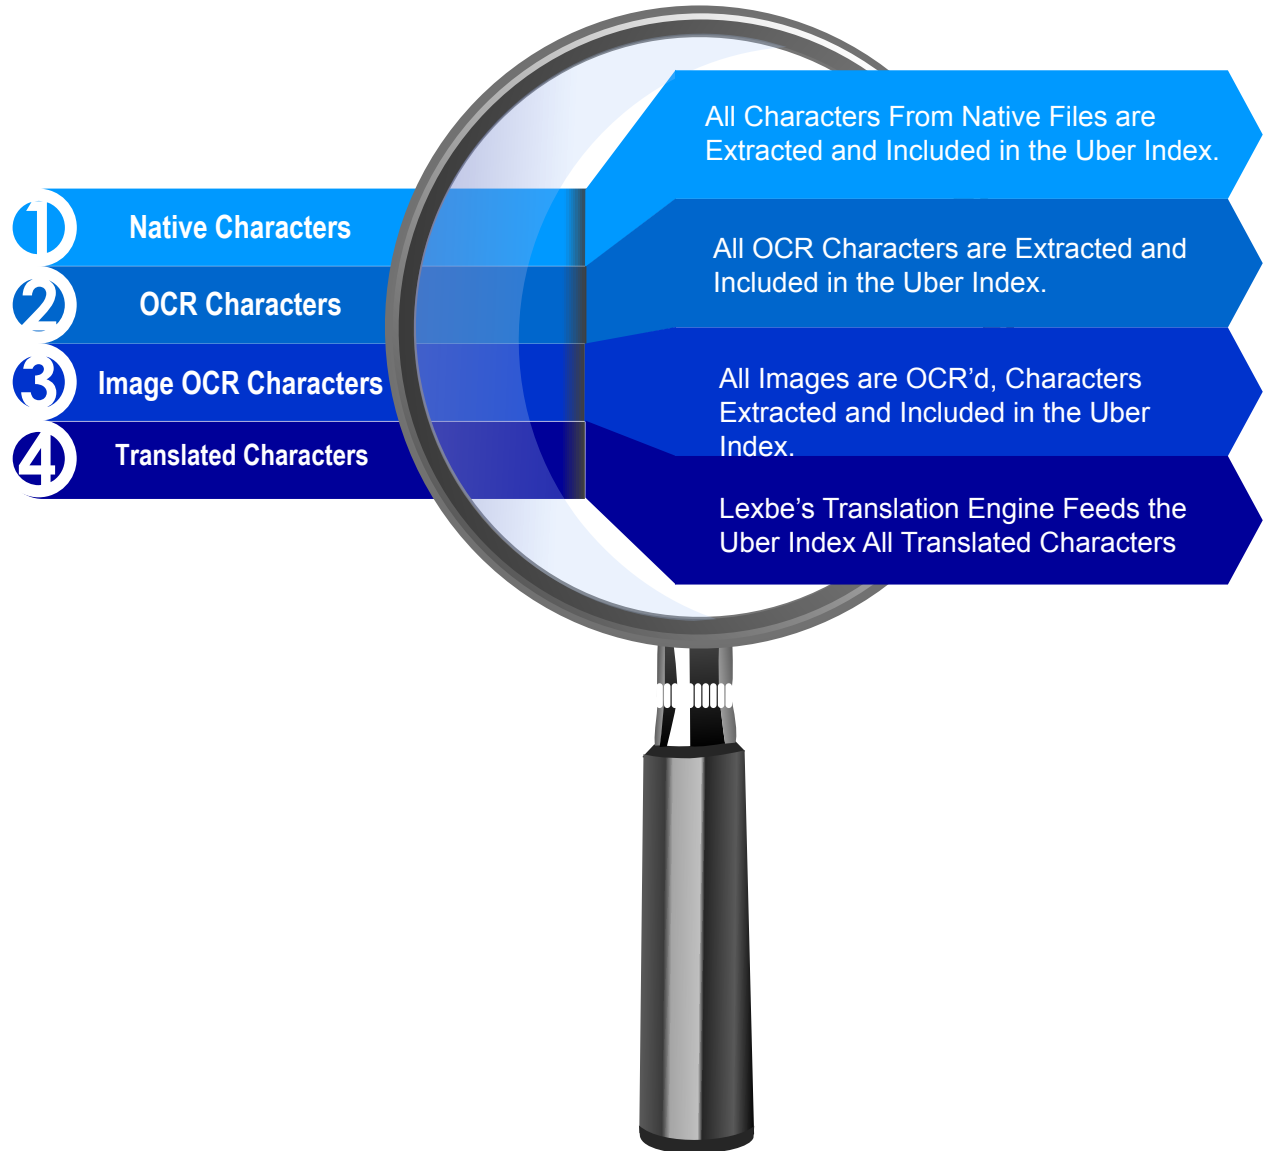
1 Native Characters

2 OCR Characters

3 Image OCR Characters

4 Translated Characters

All Characters From Native Files are Extracted and Included in the Uber Index.

All OCR Characters are Extracted and Included in the Uber Index.

All Images are OCR’d, Characters Extracted and Included in the Uber Index.

Lexbe’s Translation Engine Feeds the Uber Index All Translated Characters